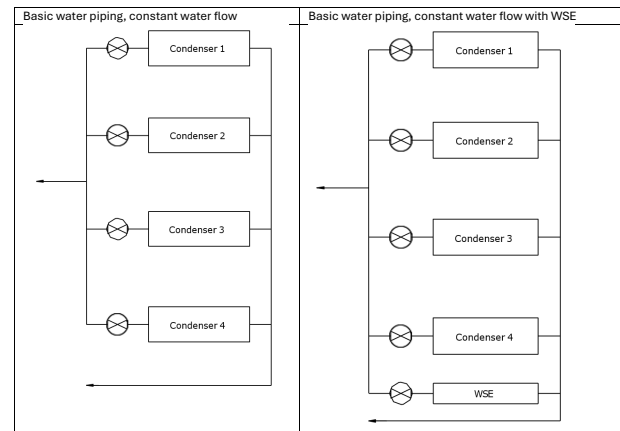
| Basic water piping, constant water flow | Basic water piping, constant water flow with WSE |
|---|---|

Condenser 1

Condenser 2

Condenser 3

Condenser 4

Condenser 1

Condenser 2

Condenser 3

Condenser 4

WSE